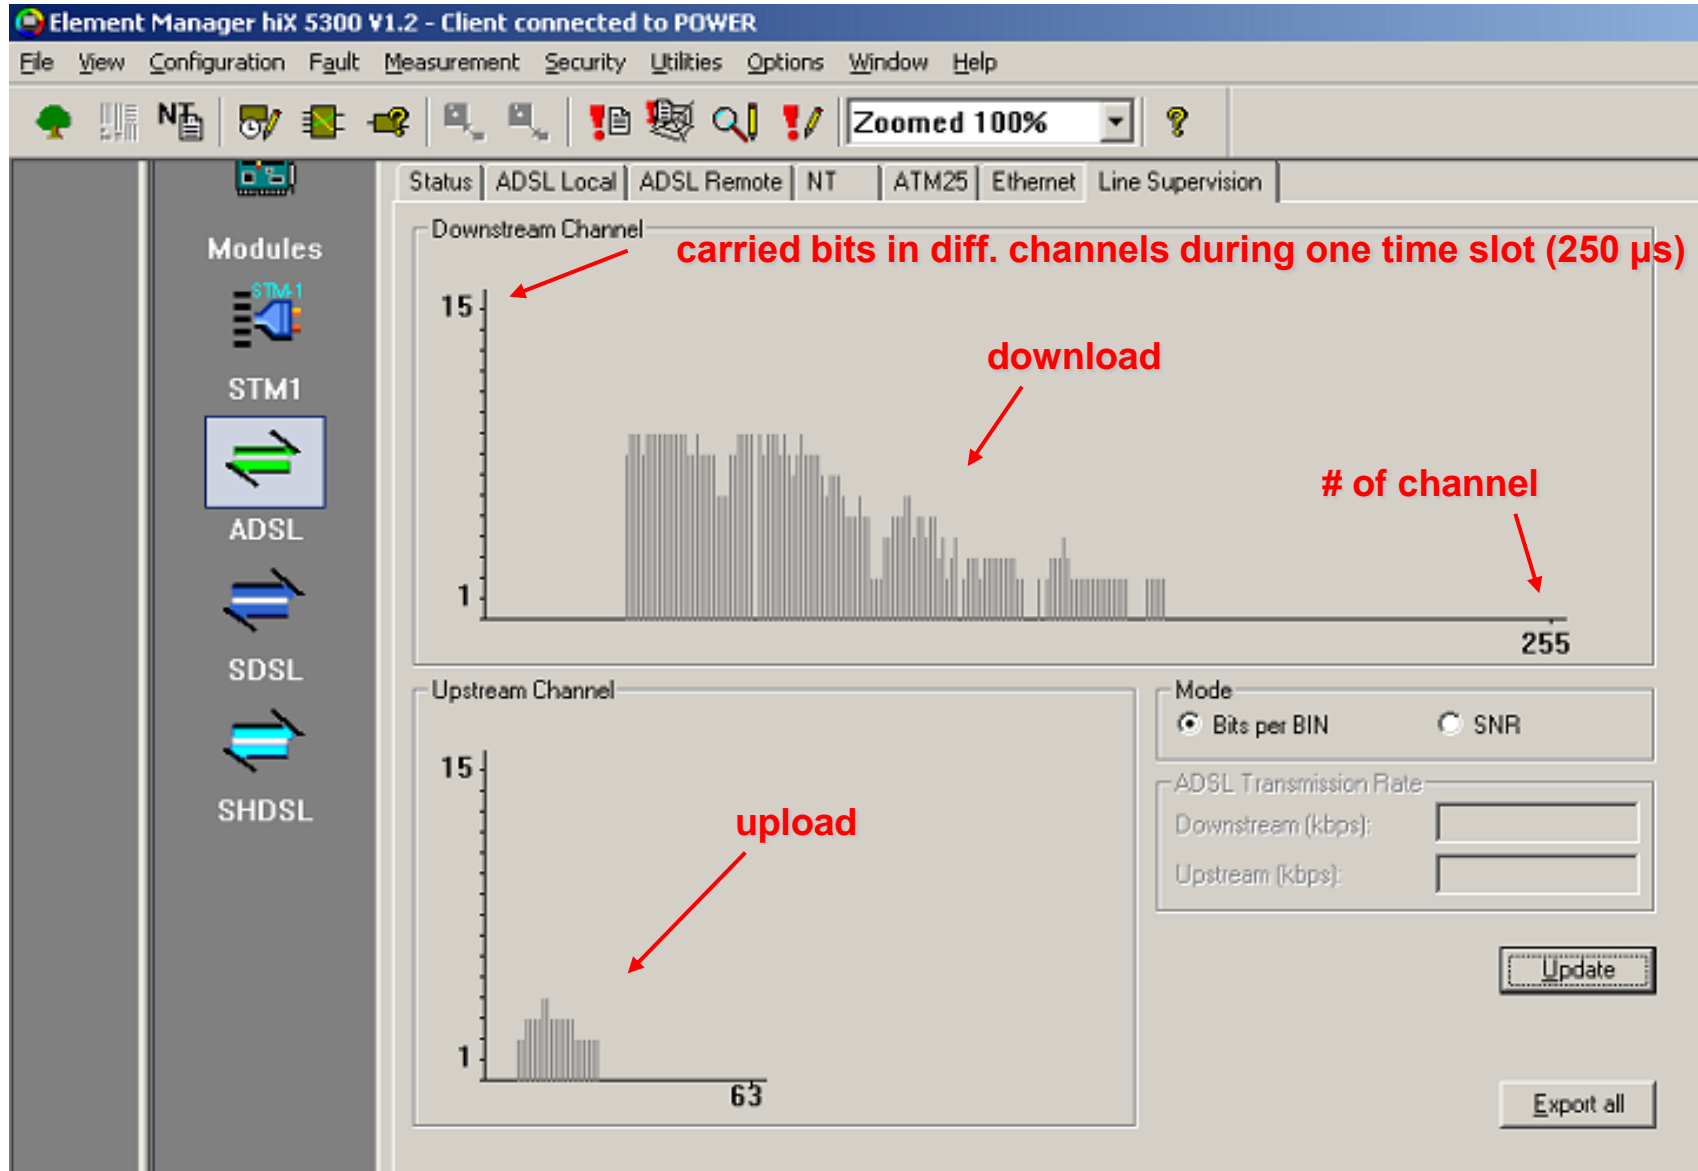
Element Manager hiX 5300 V1.2 - Client connected to POWER

File View Configuration Fault Measurement Security Utilities Options Window Help

NT

Zoomed 100%

Modules

STM-1

STM1

ADSL

SDSL

SHDSL

Status | ADSL Local | ADSL Remote | NT | ATM25 | Ethernet | Line Supervision

Downstream Channel

carried bits in diff. channels during one time slot (250 µs)

15

download

# of channel

1

255

Upstream Channel

15

upload

1

63

Mode

Bits per BIN

SNR

ADSL Transmission Rate

Downstream (kbps):

Upstream (kbps):

Update

Export all